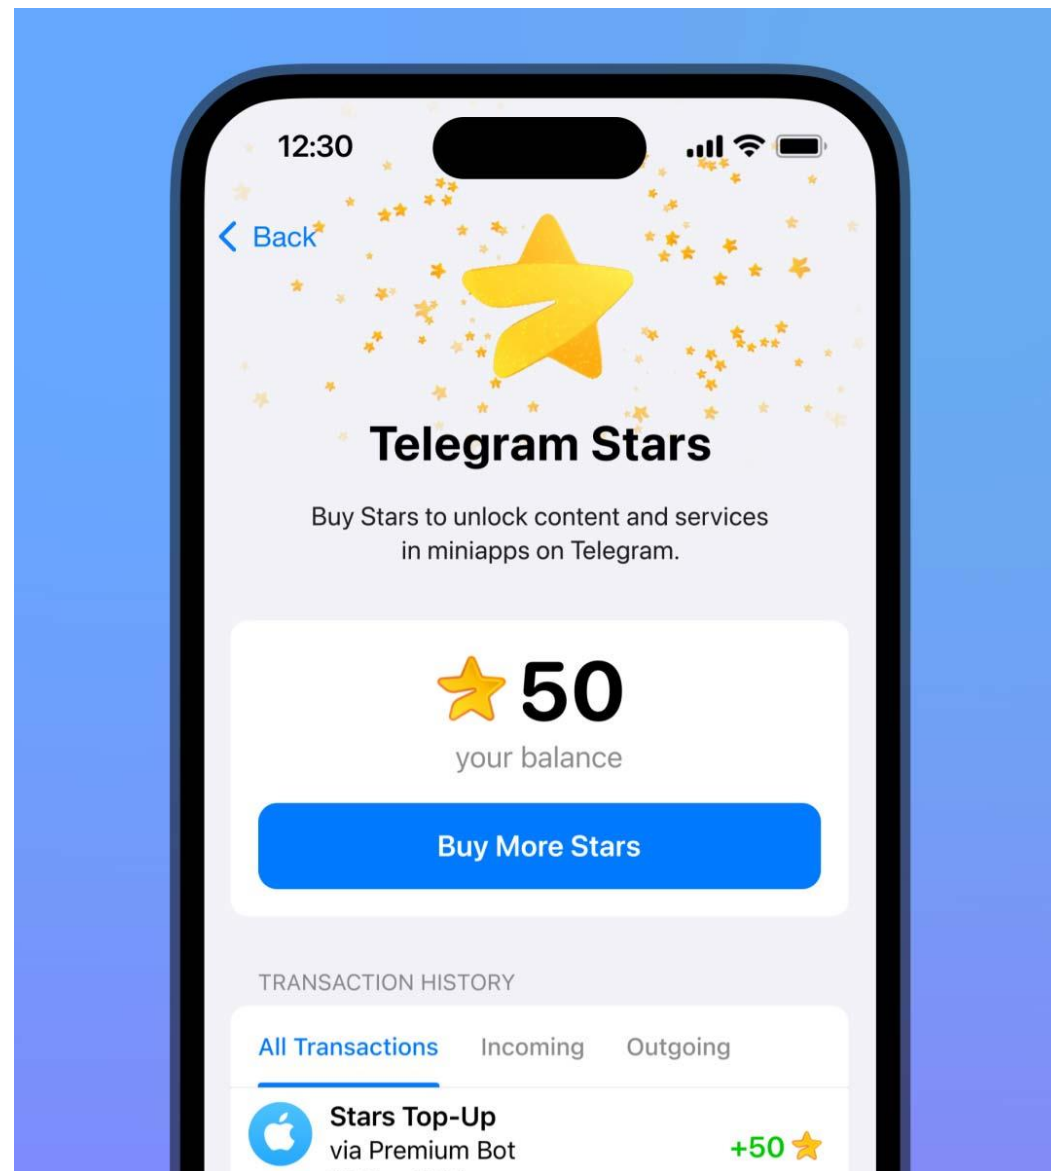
12:30

< Back

Telegram Stars

Buy Stars to unlock content and services in miniapps on Telegram.

50
your balance

Buy More Stars

TRANSACTION HISTORY

All Transactions Incoming Outgoing

Stars Top-Up
via Premium Bot
+50